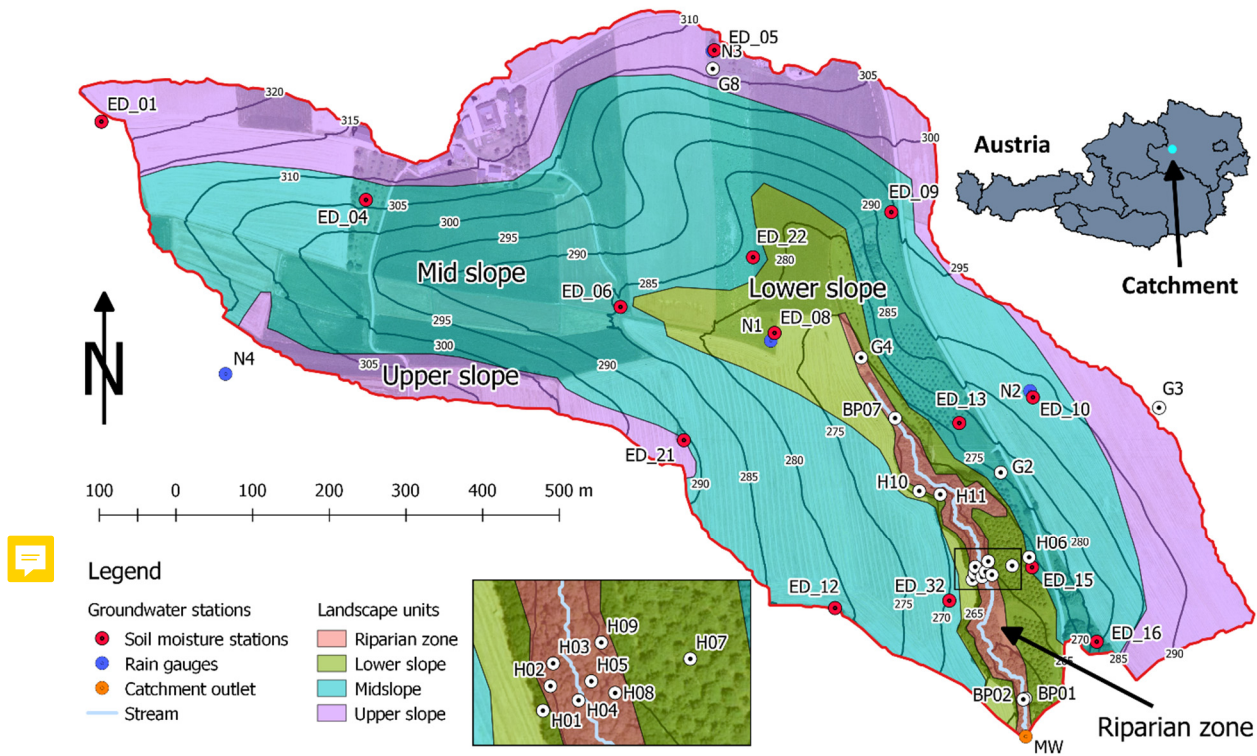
ED_05
N3
G8
310
305
ED_01
320
315
300
Austria
Catchment
310
ED_04
305
300
295
290
ED_09
290
ED_22
280
Mid slope
295
Lower slope
ED_06
285
285
N1
ED_08
295
300
290
N
N4
305
Upper slope
G4
N2
ED_10
G3
BP07
ED_13
275
ED_21
280
275
G2
290
285
H10
H11
100 0 100 200 300 400 500 m
H06
280
ED_15
Legend
ED_12
ED_32
275
270
265
270
ED_16
Groundwater stations
Soil moisture stations
Rain gauges
Catchment outlet
Stream
Landscape units
Riparian zone
Lower slope
Midslope
Upper slope
H09
H03
H07
H02
H05
H08
H04
H01
285
285
290
BP02
BP01
MW
Riparian zone